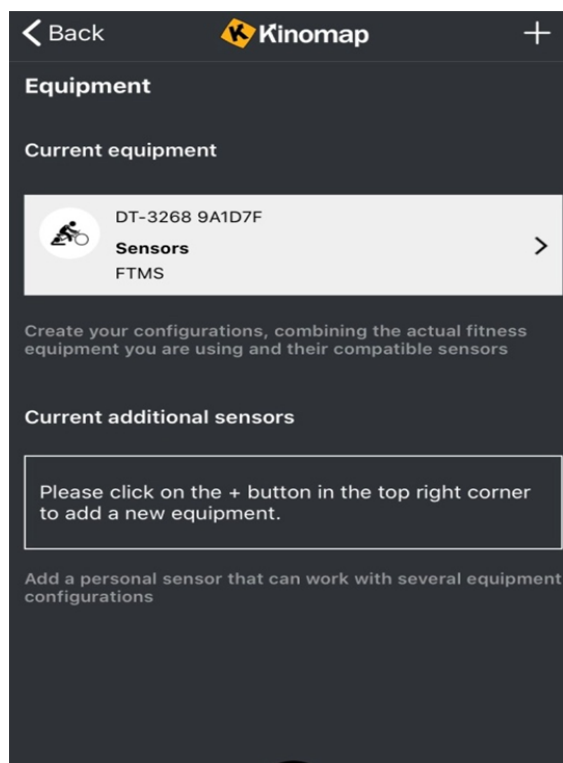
< Back Kinomap +

Equipment

Current equipment

DT-3268 9A1D7F
Sensors
FTMS
>

Create your configurations, combining the actual fitness equipment you are using and their compatible sensors

Current additional sensors

Please click on the + button in the top right corner to add a new equipment.

Add a personal sensor that can work with several equipment configurations